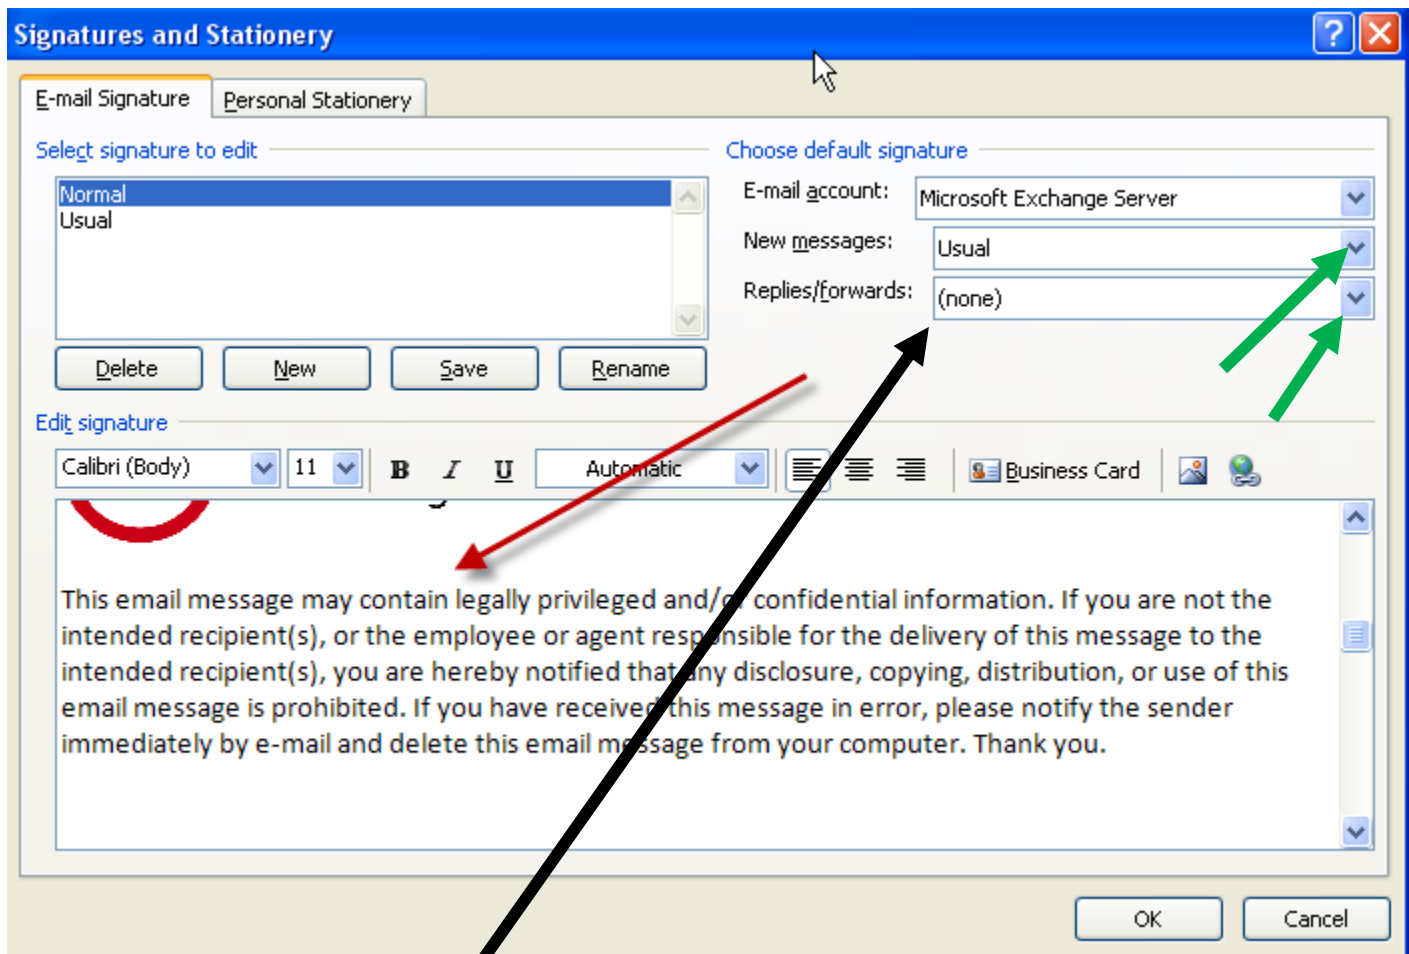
Signatures and Stationery

E-mail Signature | Personal Stationery

Select signature to edit

Normal
Usual

Delete | New | Save | Rename

Choose default signature

E-mail account: Microsoft Exchange Server
New messages: Usual
Replies/forwards: (none)

Edit signature

Calibri (Body) | 11 | B | I | U | Automatic | Business Card

This email message may contain legally privileged and/or confidential information. If you are not the intended recipient(s), or the employee or agent responsible for the delivery of this message to the intended recipient(s), you are hereby notified that any disclosure, copying, distribution, or use of this email message is prohibited. If you have received this message in error, please notify the sender immediately by e-mail and delete this email message from your computer. Thank you.

OK | Cancel